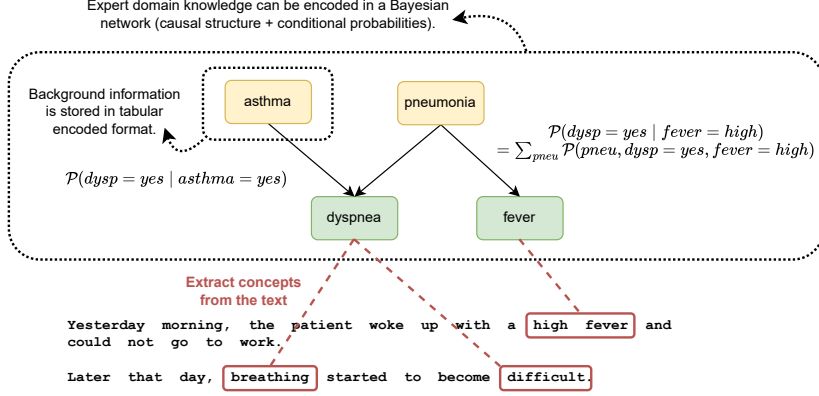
Expert domain knowledge can be encoded in a Bayesian network (causal structure + conditional probabilities).

Background information is stored in tabular encoded format.

asthma

pneumonia

$\mathcal{P}(dysp = yes \mid fever = high)$
$= \sum_{pneu} \mathcal{P}(pneu, dysp = yes, fever = high)$

$\mathcal{P}(dysp = yes \mid asthma = yes)$

dyspnea

fever

Extract concepts from the text

Yesterday morning, the patient woke up with a high fever and could not go to work.

Later that day, breathing started to become difficult.